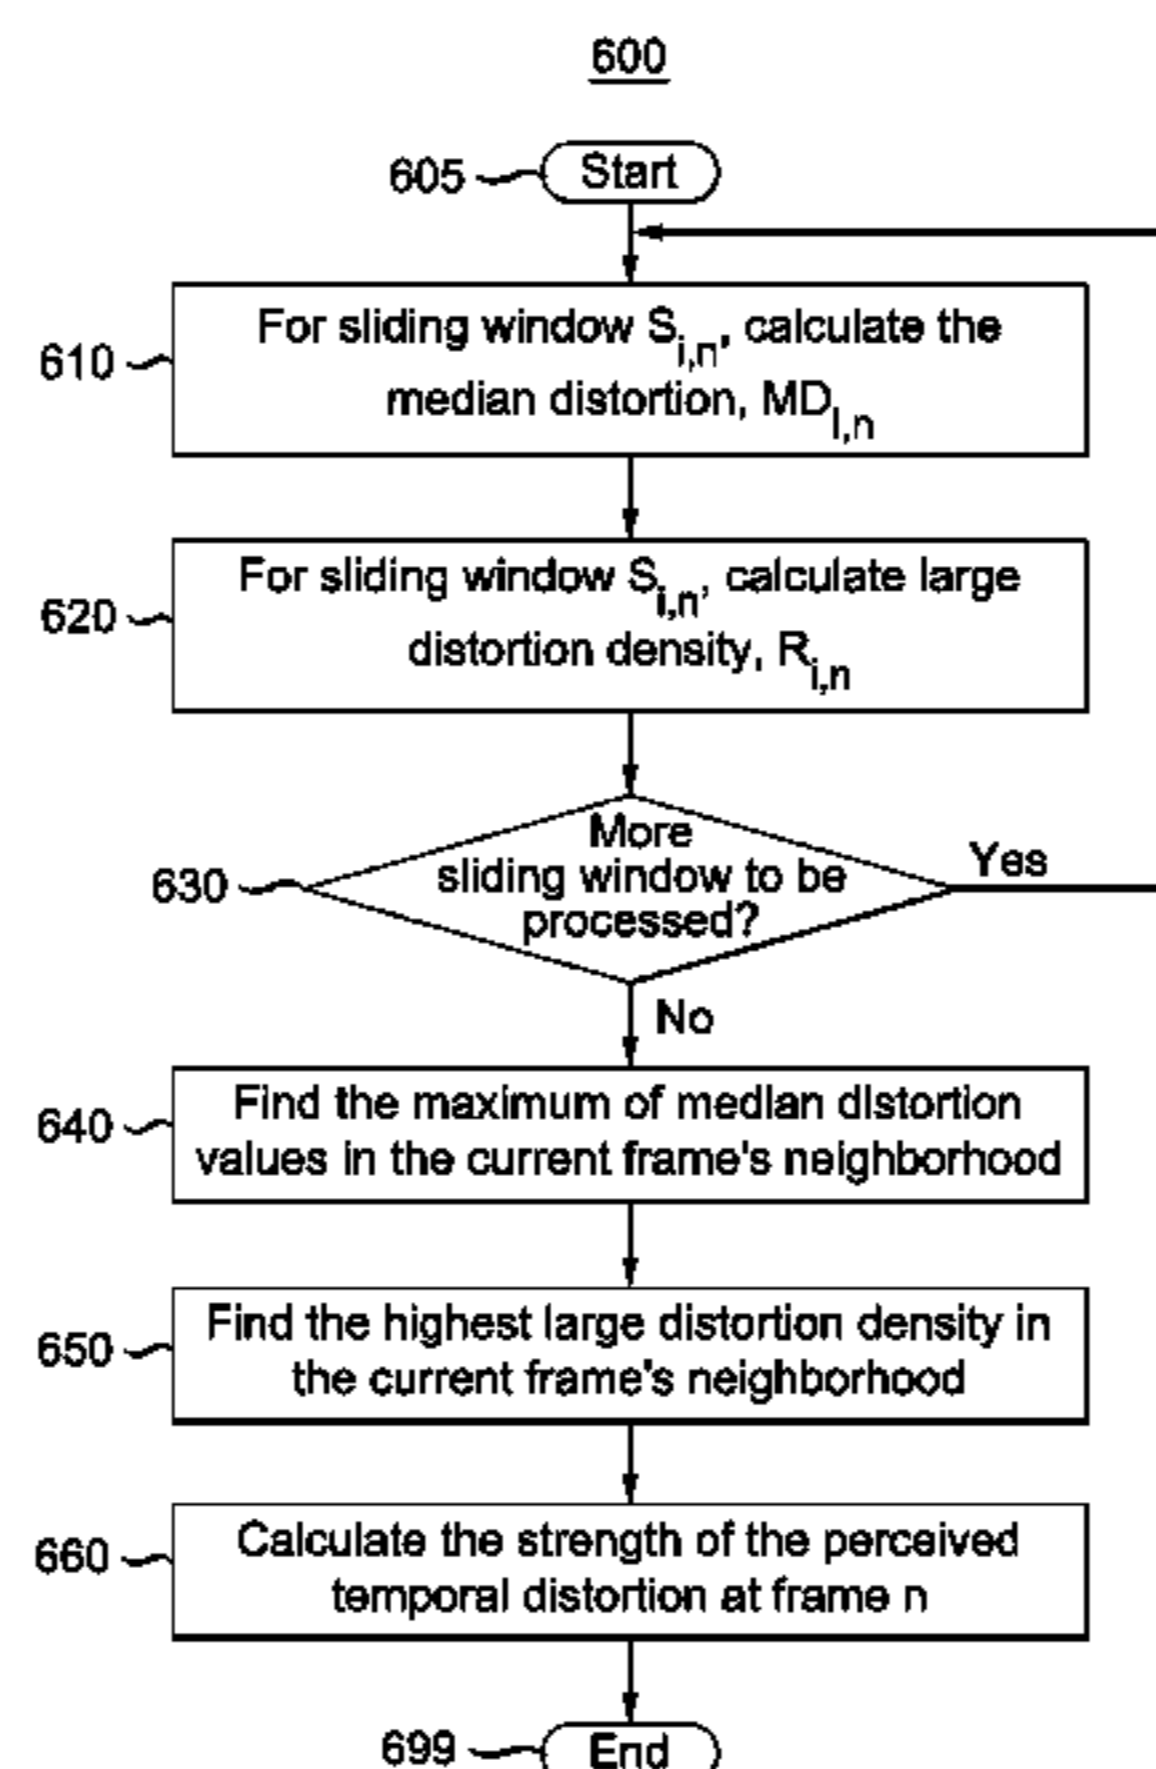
600

605 Start

610 For sliding window $S_{i,n}$, calculate the median distortion, $MD_{i,n}$

620 For sliding window $S_{i,n}$, calculate large distortion density, $R_{i,n}$

630 More sliding window to be processed?

Yes

No

640 Find the maximum of median distortion values in the current frame's neighborhood

650 Find the highest large distortion density in the current frame's neighborhood

660 Calculate the strength of the perceived temporal distortion at frame n

699 End